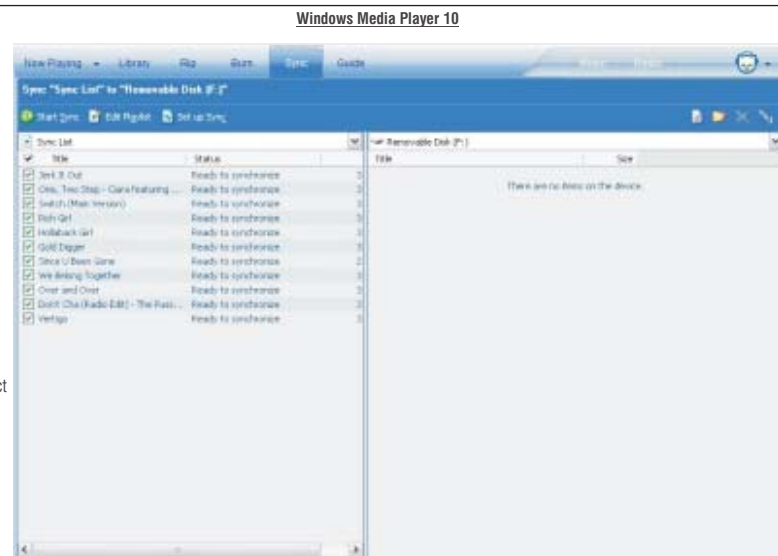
Windows Media Player 10

Now Playing Library Rip Burn Sync Guide

Sync "Sync List" to "Removable Disk (F:)"

Start Sync Edit Playlist Set up Sync

Sync List

Removable Disk (F:)

| | Title | Status |
|---|---|---|
| ☑ | Jerk It Out | Ready to synchronize |
| ☑ | One, Two Step - Ciara featuring ... | Ready to synchronize |
| ☑ | Switch (Main Version) | Ready to synchronize |
| ☑ | Rich Girl | Ready to synchronize |
| ☑ | Hollaback Girl | Ready to synchronize |
| ☑ | Gold Digger | Ready to synchronize |
| ☑ | Since U Been Gone | Ready to synchronize |
| ☑ | We Belong Together | Ready to synchronize |
| ☑ | Over and Over | Ready to synchronize |
| ☑ | Don't Cha (Radio Edit) - The Puss... | Ready to synchronize |
| ☑ | Vertigo | Ready to synchronize |

| Title | Size |
|---|---|

There are no items on the device.

ct